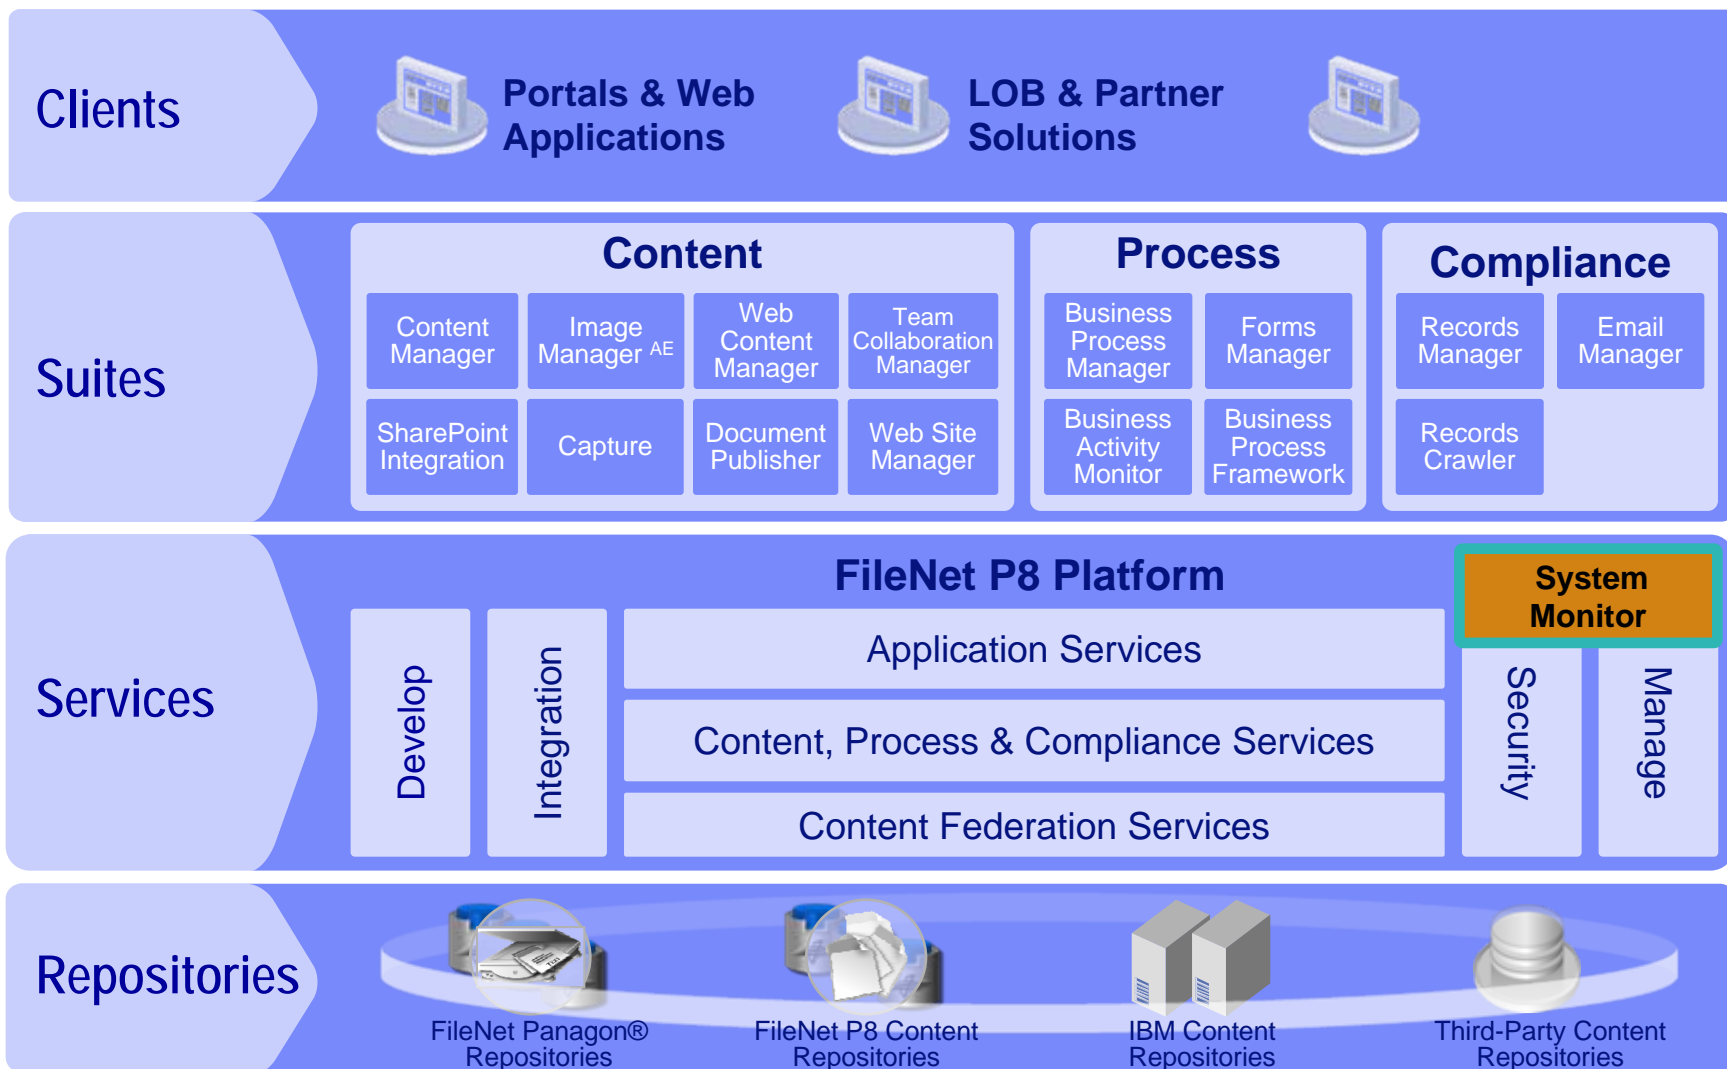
Clients

Portals & Web Applications

LOB & Partner Solutions

Suites

Content

Content Manager

Image Manager $^{AE}$

Web Content Manager

Team Collaboration Manager

SharePoint Integration

Capture

Document Publisher

Web Site Manager

Process

Business Process Manager

Forms Manager

Business Activity Monitor

Business Process Framework

Compliance

Records Manager

Email Manager

Records Crawler

Services

FileNet P8 Platform

System Monitor

Develop

Integration

Application Services

Content, Process & Compliance Services

Content Federation Services

Security

Manage

Repositories

FileNet Panagon® Repositories

FileNet P8 Content Repositories

IBM Content Repositories

Third-Party Content Repositories